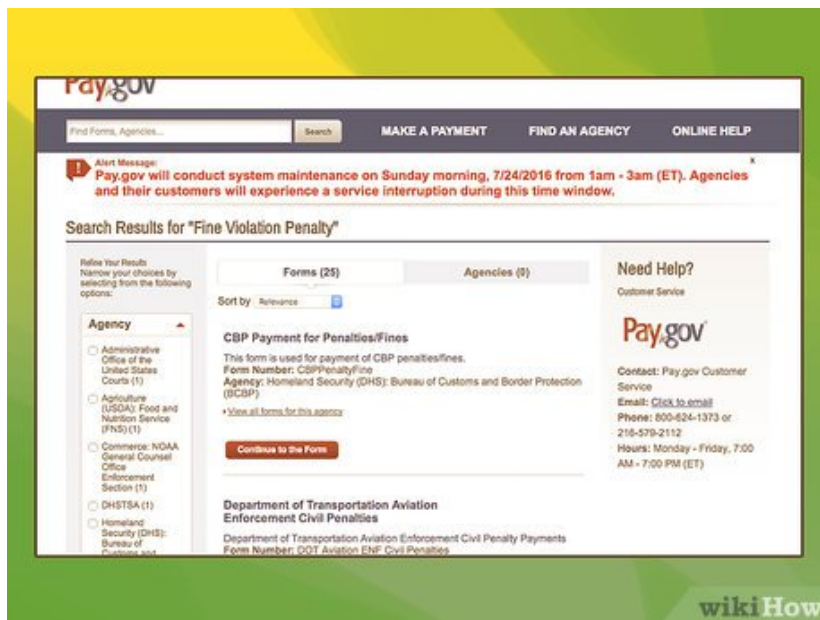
Pay.gov

Find Forms, Agencies...

Search

MAKE A PAYMENT

FIND AN AGENCY

ONLINE HELP

Alert Message:
Pay.gov will conduct system maintenance on Sunday morning, 7/24/2016 from 1am - 3am (ET). Agencies and their customers will experience a service interruption during this time window.

×

Search Results for "Fine Violation Penalty"

Refine Your Results
Narrow your choices by selecting from the following options:

Agency

Administrative Office of the United States Courts (1)

Agriculture (USDA): Food and Nutrition Service (FNS) (1)

Commerce: NOAA General Counsel Office Enforcement Section (1)

DHSTSA (1)

Homeland Security (DHS): Bureau of Customs and

Forms (25)

Agencies (0)

Sort by Relevance

CBP Payment for Penalties/Fines

This form is used for payment of CBP penalties/fines.
Form Number: CBPPenaltyFine
Agency: Homeland Security (DHS): Bureau of Customs and Border Protection (BCBP)

View all forms for this agency

Continue to the Form

Department of Transportation Aviation Enforcement Civil Penalties

Department of Transportation Aviation Enforcement Civil Penalty Payments
Form Number: DOT Aviation ENF Civil Penalties

Need Help?

Customer Service

Pay.gov

Contact: Pay.gov Customer Service
Email: Click to email
Phone: 800-624-1373 or 216-579-2112
Hours: Monday - Friday, 7:00 AM - 7:00 PM (ET)

wikiHow